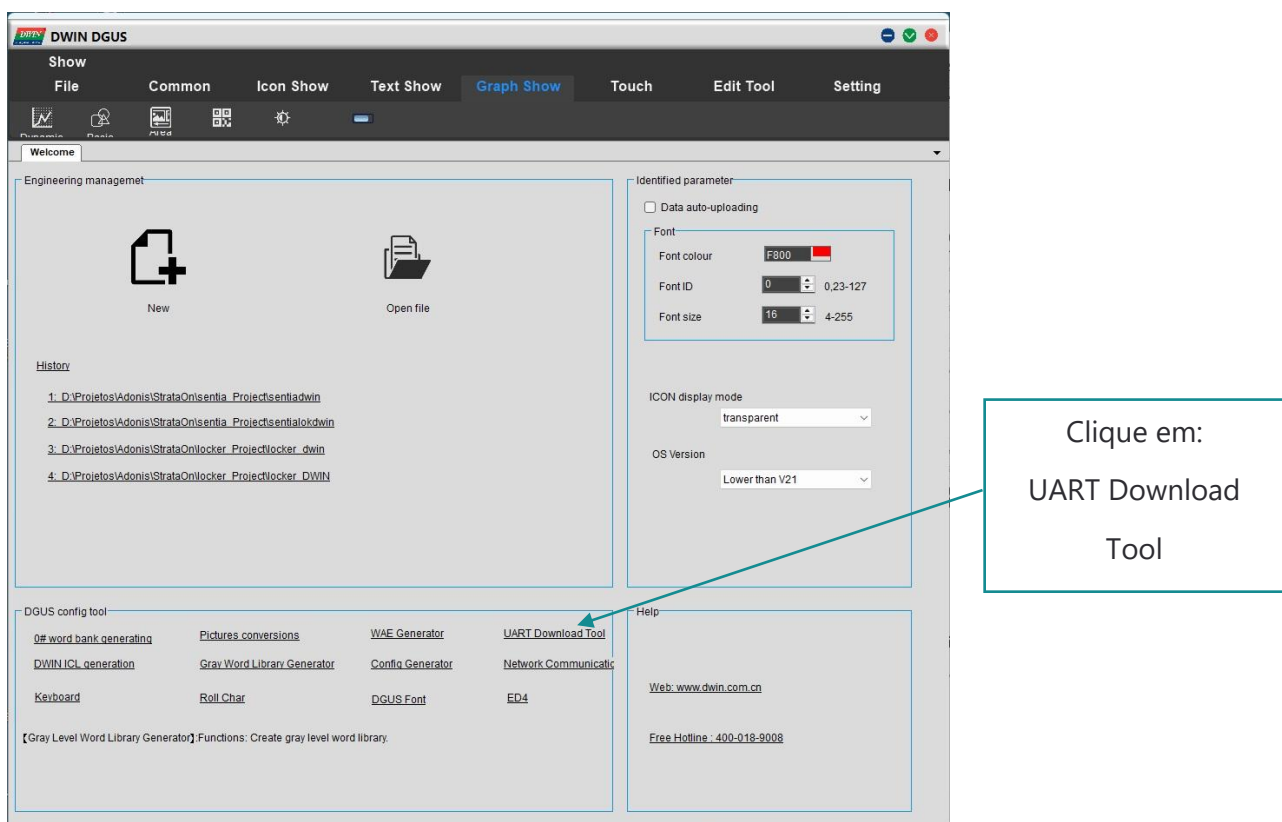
DWIN DGUS

Show
File Common Icon Show Text Show Graph Show Touch Edit Tool Setting

Dynamic Basic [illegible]

Welcome

Engineering managemet

New

Open file

History

1: D:\Projetos\Adonis\StrataOn\sentia_Project\sentiadwin
2: D:\Projetos\Adonis\StrataOn\sentia_Project\sentialokdwin
3: D:\Projetos\Adonis\StrataOn\locker_Project\locker_dwin
4: D:\Projetos\Adonis\StrataOn\locker_Project\locker_DWIN

Identified parameter

Data auto-uploading

Font
Font colour F800
Font ID 0 0,23-127
Font size 16 4-255

ICON display mode
transparent

OS Version
Lower than V21

Clique em:
UART Download Tool

DGUS config tool
0# word bank generating
Pictures conversions
WAE Generator
UART Download Tool
DWIN ICL generation
Gray Word Library Generator
Config Generator
Network Communicatio
Keyboard
Roll Char
DGUS Font
ED4

【Gray Level Word Library Generator】:Functions: Create gray level word library.

Help

Web: www.dwin.com.cn

Free Hotline : 400-018-9008